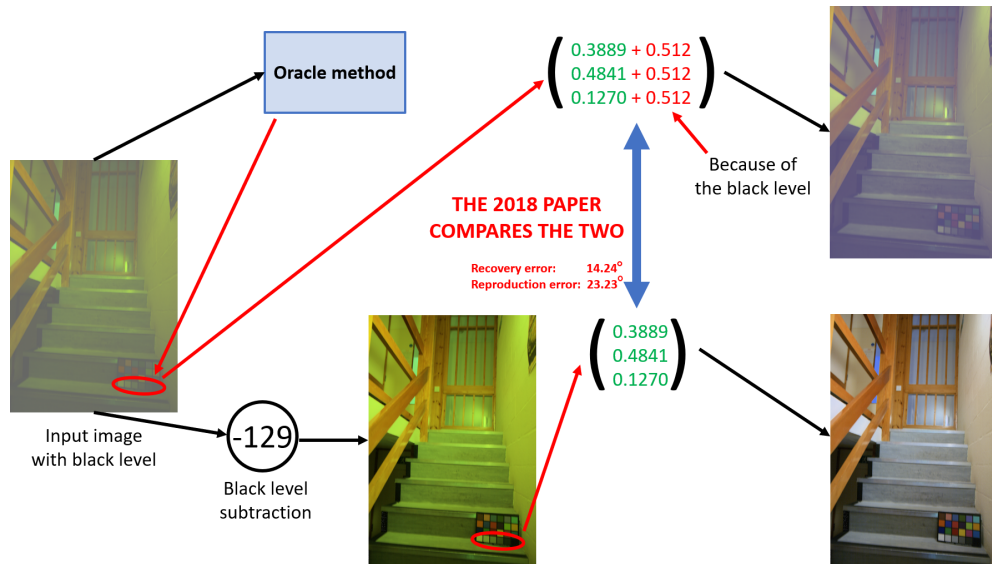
Oracle method

$\begin{pmatrix} 0.3889 + 0.512 \\ 0.4841 + 0.512 \\ 0.1270 + 0.512 \end{pmatrix}$

Because of the black level

THE 2018 PAPER COMPARES THE TWO

Recovery error: 14.24°
Reproduction error: 23.23°

$\begin{pmatrix} 0.3889 \\ 0.4841 \\ 0.1270 \end{pmatrix}$

Input image with black level

-129

Black level subtraction